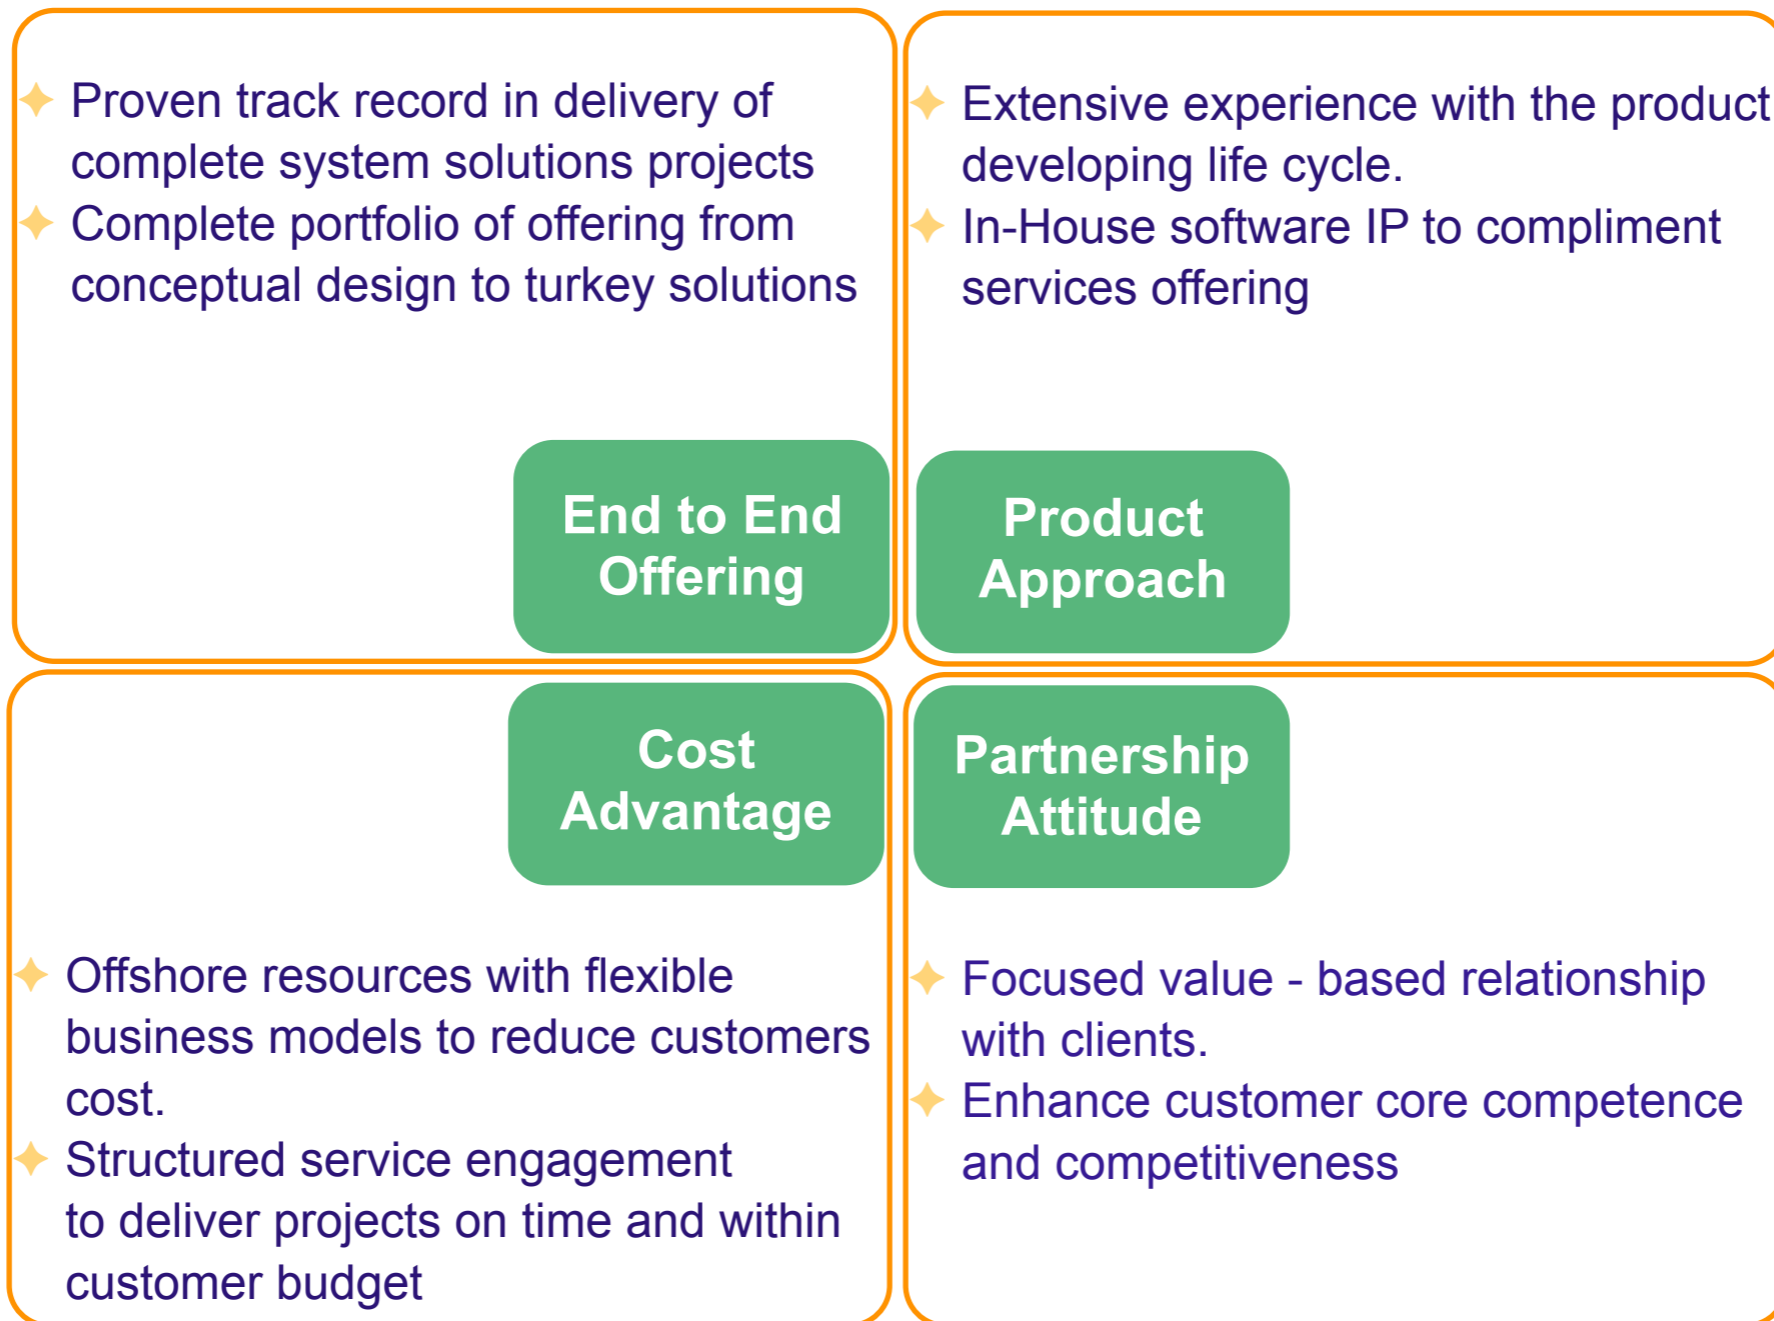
Proven track record in delivery of complete system solutions projects
Complete portfolio of offering from conceptual design to turkey solutions

Extensive experience with the product developing life cycle.
In-House software IP to compliment services offering

End to End Offering

Product Approach

Cost Advantage

Partnership Attitude

Offshore resources with flexible business models to reduce customers cost.
Structured service engagement to deliver projects on time and within customer budget

Focused value - based relationship with clients.
Enhance customer core competence and competitiveness